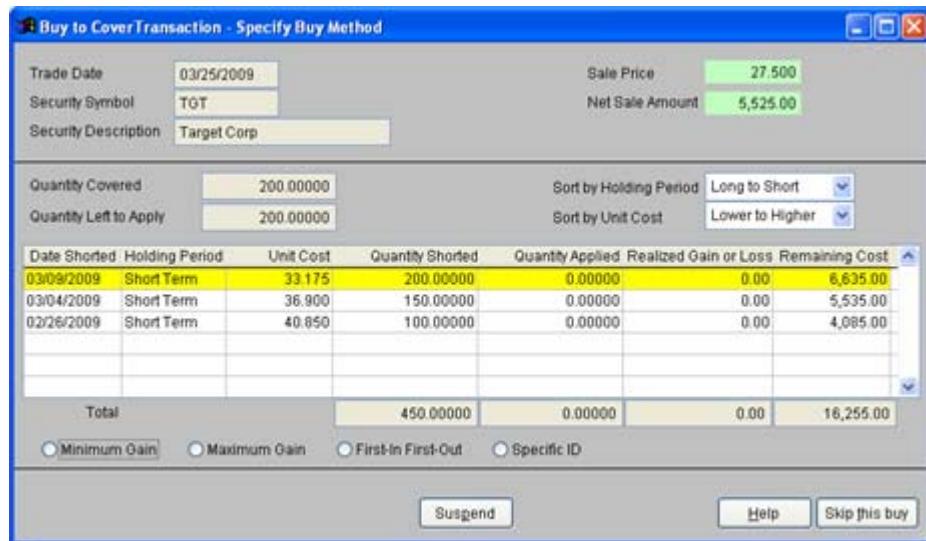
Buy to CoverTransaction - Specify Buy Method

Trade Date 03/25/2009
Security Symbol TGT
Security Description Target Corp

Sale Price 27.500
Net Sale Amount 5,525.00

Quantity Covered 200.00000
Quantity Left to Apply 200.00000

Sort by Holding Period Long to Short
Sort by Unit Cost Lower to Higher

| Date Shorted | Holding Period | Unit Cost | Quantity Shorted | Quantity Applied | Realized Gain or Loss | Remaining Cost |
|---|---|---|---|---|---|---|
| 03/09/2009 | Short Term | 33.175 | 200.00000 | 0.00000 | 0.00 | 6,635.00 |
| 03/04/2009 | Short Term | 36.900 | 150.00000 | 0.00000 | 0.00 | 5,535.00 |
| 02/26/2009 | Short Term | 40.850 | 100.00000 | 0.00000 | 0.00 | 4,085.00 |
| Total | | | 450.00000 | 0.00000 | 0.00 | 16,255.00 |

Minimum Gain
Maximum Gain
First-In First-Out
Specific ID

Suspend
Help
Skip this buy